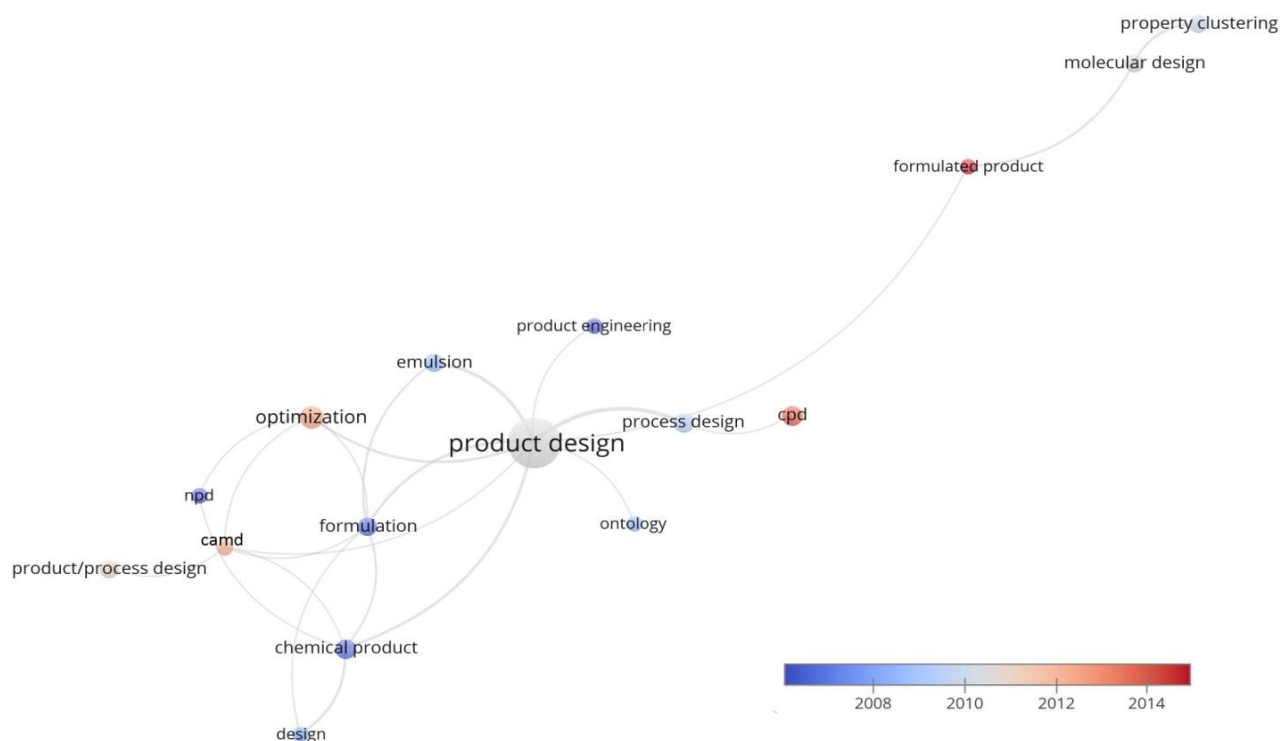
property clustering
molecular design
formulated product
product engineering
emulsion
optimization
process design
cpd
product design
npd
formulation
ontology
camd
product/process design
chemical product
design
2008
2010
2012
2014